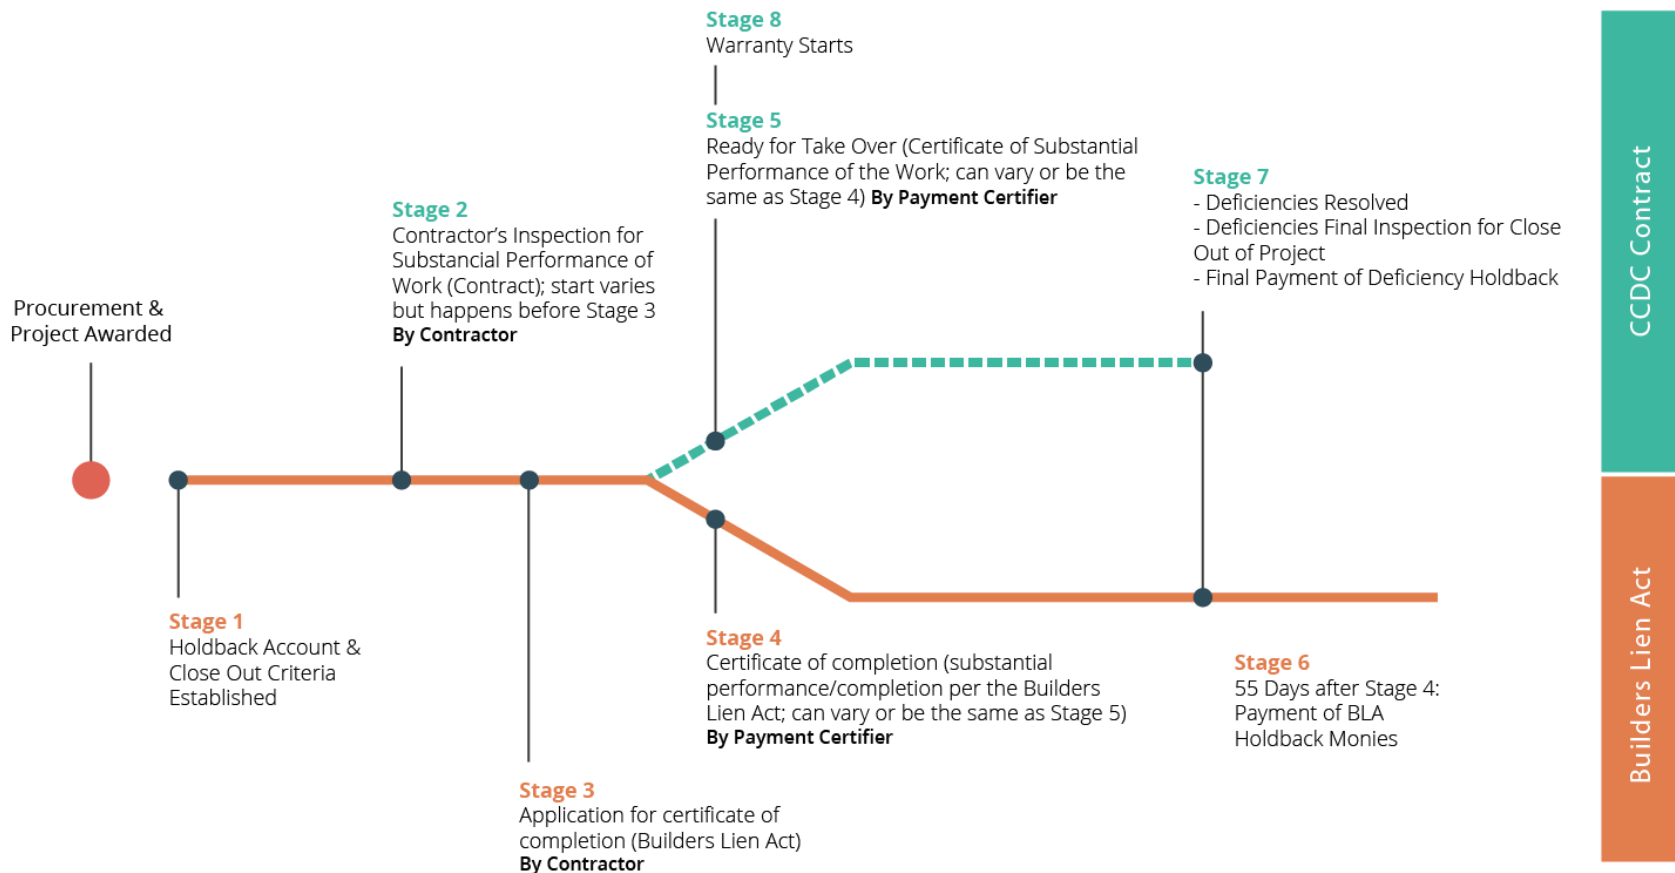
Stage 8
Warranty Starts

Stage 5
Ready for Take Over (Certificate of Substantial Performance of the Work; can vary or be the same as Stage 4) **By Payment Certifier**

Stage 2
Contractor's Inspection for Substancial Performance of Work (Contract); start varies but happens before Stage 3
**By Contractor**

Stage 7
- Deficiencies Resolved
- Deficiencies Final Inspection for Close Out of Project
- Final Payment of Deficiency Holdback

Procurement & Project Awarded

CCDC Contract

Stage 1
Holdback Account & Close Out Criteria Established

Stage 4
Certificate of completion (substantial performance/completion per the Builders Lien Act; can vary or be the same as Stage 5)
**By Payment Certifier**

Stage 6
55 Days after Stage 4: Payment of BLA Holdback Monies

Builders Lien Act

Stage 3
Application for certificate of completion (Builders Lien Act)
**By Contractor**